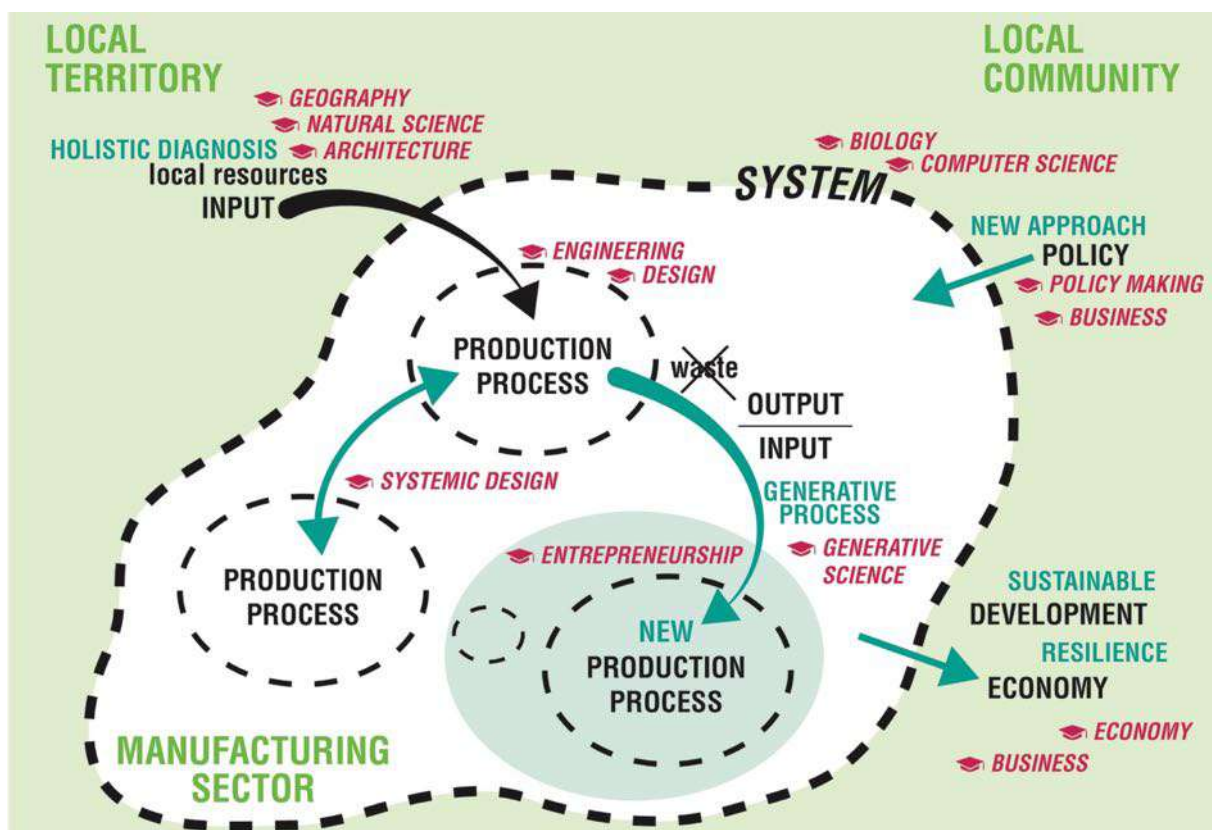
LOCAL TERRITORY

GEOGRAPHY
NATURAL SCIENCE
ARCHITECTURE
HOLISTIC DIAGNOSIS
local resources
INPUT

LOCAL COMMUNITY

BIOLOGY
COMPUTER SCIENCE

SYSTEM

NEW APPROACH
POLICY
POLICY MAKING
BUSINESS

ENGINEERING
DESIGN

PRODUCTION PROCESS

waste

$\frac{\text{OUTPUT}}{\text{INPUT}}$

SYSTEMIC DESIGN

GENERATIVE PROCESS
GENERATIVE SCIENCE

PRODUCTION PROCESS

ENTREPRENEURSHIP

NEW PRODUCTION PROCESS

SUSTAINABLE DEVELOPMENT
RESILIENCE
ECONOMY

ECONOMY
BUSINESS

MANUFACTURING SECTOR